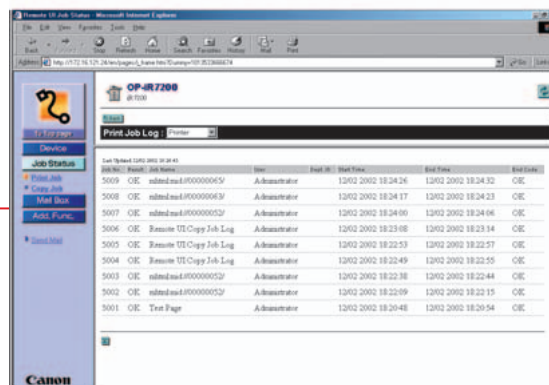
Remote UI: Job Status - Microsoft Internet Explorer

File Edit View Favorites Tools Help

Back Forward Stop Refresh Home Search Favorites History Mail Print

Address http://172.16.121.24/en/pages/j_frame.html?Dummy=1013523666674

Go Links

To Top page

Device

Job Status

Print Job

Copy Job

Mail Box

Add. Func.

Send Mail

Canon

OP-iR7200

iR7200

Back

Print Job Log : Printer

Last Updated 12/02 2002 18:18:45

| Job No. | Result | Job Name | User | Dept. ID | Start Time | End Time | End Code |
|---|---|---|---|---|---|---|---|
| 5009 | OK | mhtml:mid://00000063/ | Administrator | | 12/02 2002 18:24:26 | 12/02 2002 18:24:32 | OK |
| 5008 | OK | mhtml:mid://00000063/ | Administrator | | 12/02 2002 18:24:17 | 12/02 2002 18:24:23 | OK |
| 5007 | OK | mhtml:mid://00000052/ | Administrator | | 12/02 2002 18:24:00 | 12/02 2002 18:24:06 | OK |
| 5006 | OK | Remote UI Copy Job Log | Administrator | | 12/02 2002 18:23:08 | 12/02 2002 18:23:14 | OK |
| 5005 | OK | Remote UI Copy Job Log | Administrator | | 12/02 2002 18:22:53 | 12/02 2002 18:22:57 | OK |
| 5004 | OK | Remote UI Copy Job Log | Administrator | | 12/02 2002 18:22:49 | 12/02 2002 18:22:55 | OK |
| 5003 | OK | mhtml:mid://00000052/ | Administrator | | 12/02 2002 18:22:38 | 12/02 2002 18:22:44 | OK |
| 5002 | OK | mhtml:mid://00000052/ | Administrator | | 12/02 2002 18:22:09 | 12/02 2002 18:22:15 | OK |
| 5001 | OK | Test Page | Administrator | | 12/02 2002 18:20:48 | 12/02 2002 18:20:54 | OK |